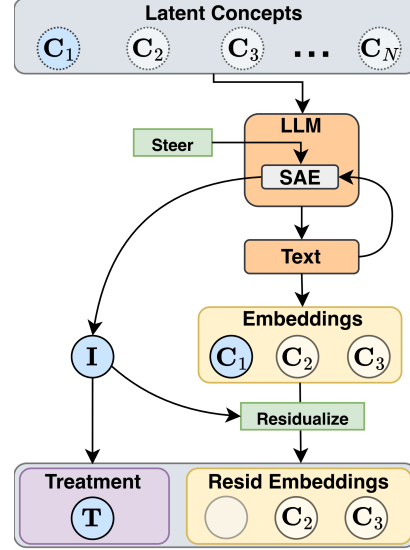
Latent Concepts

$\mathbf{C}_1$ $\mathbf{C}_2$ $\mathbf{C}_3$ ... $\mathbf{C}_N$

LLM

Steer

SAE

Text

Embeddings

$\mathbf{C}_1$ $\mathbf{C}_2$ $\mathbf{C}_3$

$\mathbf{I}$

Residualize

Treatment

$\mathbf{T}$

Resid Embeddings

$\mathbf{C}_2$ $\mathbf{C}_3$